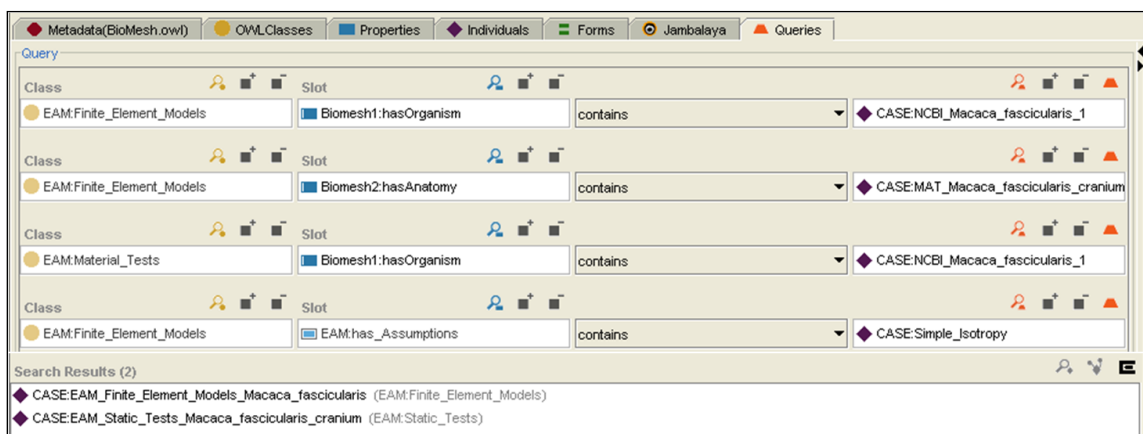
Metadata(BioMesh.owl) OWLClasses Properties Individuals Forms Jambalaya Queries

Query

Class Slot
EAM:Finite_Element_Models Biomesh1:hasOrganism contains CASE:NCBI_Macaca_fascicularis_1

Class Slot
EAM:Finite_Element_Models Biomesh2:hasAnatomy contains CASE:MAT_Macaca_fascicularis_cranium

Class Slot
EAM:Material_Tests Biomesh1:hasOrganism contains CASE:NCBI_Macaca_fascicularis_1

Class Slot
EAM:Finite_Element_Models EAM:has_Assumptions contains CASE:Simple_Isotropy

Search Results (2)
CASE:EAM_Finite_Element_Models_Macaca_fascicularis (EAM:Finite_Element_Models)
CASE:EAM_Static_Tests_Macaca_fascicularis_cranium (EAM:Static_Tests)